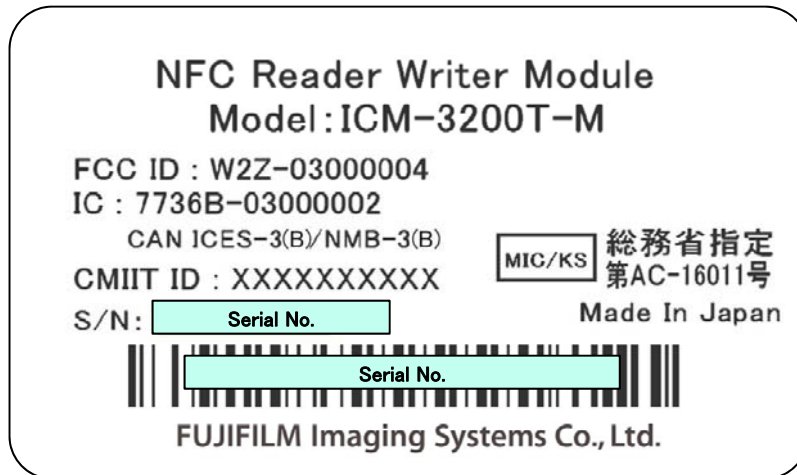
NFC Reader Writer Module
Model:ICM-3200T-M

FCC ID : W2Z-03000004
IC : 7736B-03000002
CAN ICES-3(B)/NMB-3(B)
CMIIT ID : XXXXXXXXXX
S/N: Serial No.

MIC/KS 総務省指定 第AC-16011号
Made In Japan

Serial No.

FUJIFILM Imaging Systems Co., Ltd.